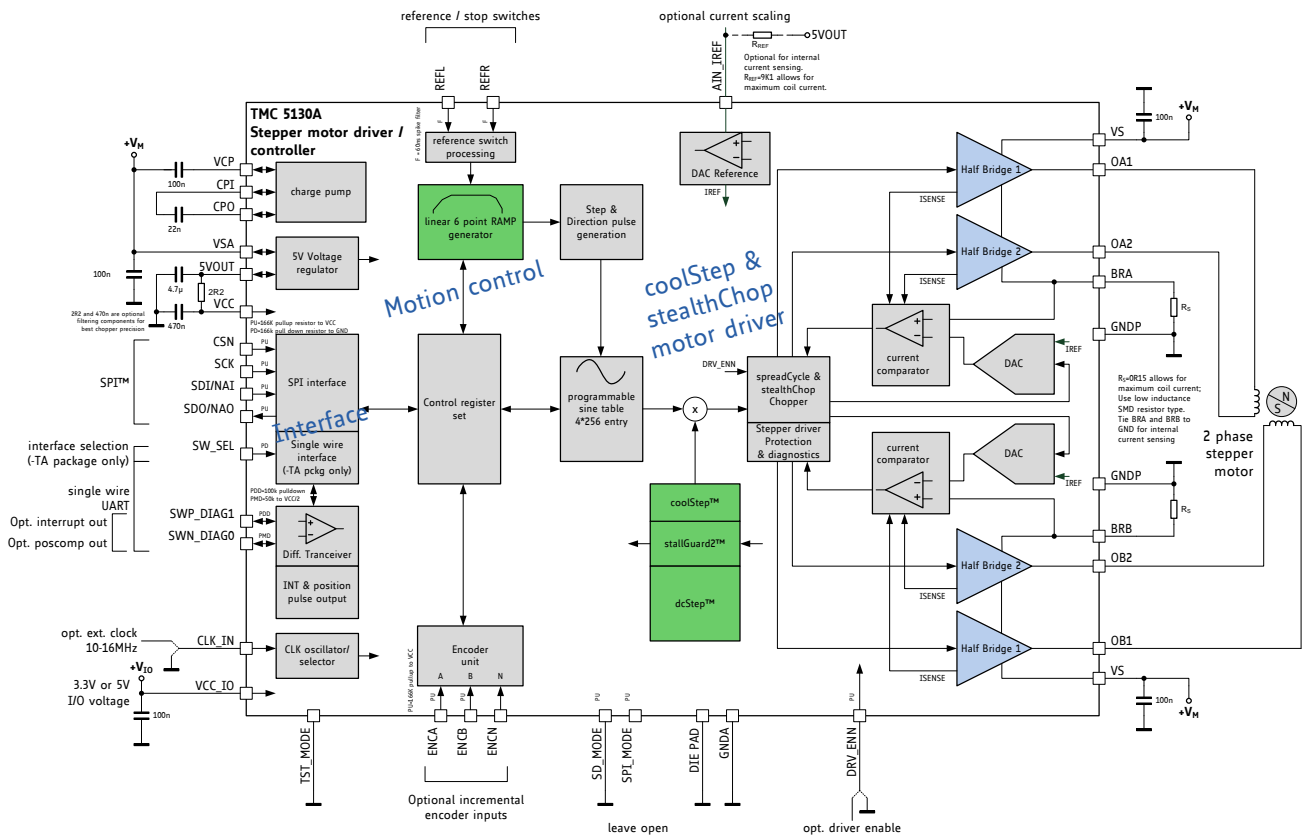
reference / stop switches

optional current scaling

$R_{REF}$ 5VOUT

Optional for internal current sensing. $R_{REF}$=9K1 allows for maximum coil current.

REFL REFR AIN_IREF

TMC 5130A
Stepper motor driver / controller

F = 60ns spike filter

reference switch processing

DAC Reference

IREF

100n

+$V_M$

VS

OA1

OA2

BRA

GNDP

+$V_M$

VCP

CPI

CPO

VSA

5VOUT

VCC

100n

22n

100n

4.7µ

2R2

470n

2R2 and 470n are optional filtering components for best chopper precision

charge pump

5V Voltage regulator

linear 6 point RAMP generator

Step & Direction pulse generation

Motion control

coolStep & stealthChop motor driver

Half Bridge 1

Half Bridge 2

ISENSE

ISENSE

current comparator

DAC

IREF

$R_S$

PU=166K pullup resistor to VCC
PD=166K pull down resistor to GND

SPI™

CSN

SCK

SDI/NAI

SDO/NAO

PU

PU

PU

PU

SPI interface

Interface

Control register set

programmable sine table 4*256 entry

x

DRV_ENN

spreadCycle & stealthChop Chopper

Stepper driver Protection & diagnostics

$R_S$=0R15 allows for maximum coil current; Use low inductance SMD resistor type. Tie BRA and BRB to GND for internal current sensing

N S

2 phase stepper motor

interface selection (-TA package only)

SW_SEL

PD

Single wire interface (-TA pckg only)

single wire UART

Opt. interrupt out

Opt. poscomp out

PDD=100k pulldown
PMD=50k to VCC/2

SWP_DIAG1

SWN_DIAG0

PDD

PMD

Diff. Tranceiver

INT & position pulse output

coolStep™

stallGuard2™

dcStep™

current comparator

DAC

IREF

GNDP

BRB

$R_S$

OB2

OB1

VS

Half Bridge 2

Half Bridge 1

ISENSE

ISENSE

100n

+$V_M$

opt. ext. clock 10-16MHz

CLK_IN

CLK oscillator/ selector

+$V_{IO}$

3.3V or 5V I/O voltage

VCC_IO

100n

PU=166K pullup to VCC

Encoder unit

A B N

PU PU PU

PU PU

PU

TST_MODE

ENCA ENCB ENCN

SD_MODE SPI_MODE

DIE PAD GNDA

DRV_ENN

Optional incremental encoder inputs

leave open

opt. driver enable